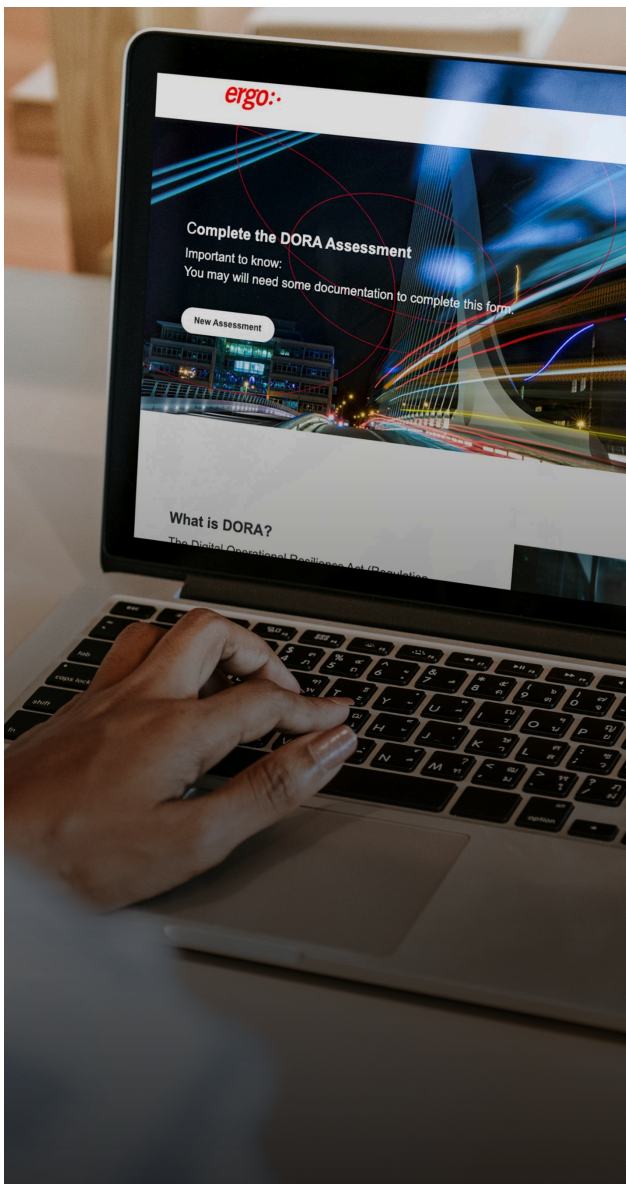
ergo:

Complete the DORA Assessment

Important to know:
You may will need some documentation to complete this form.

New Assessment

What is DORA?

The Digital Operational Resilience Act (Regulation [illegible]

esc
tab
caps lock
shift
fn
option